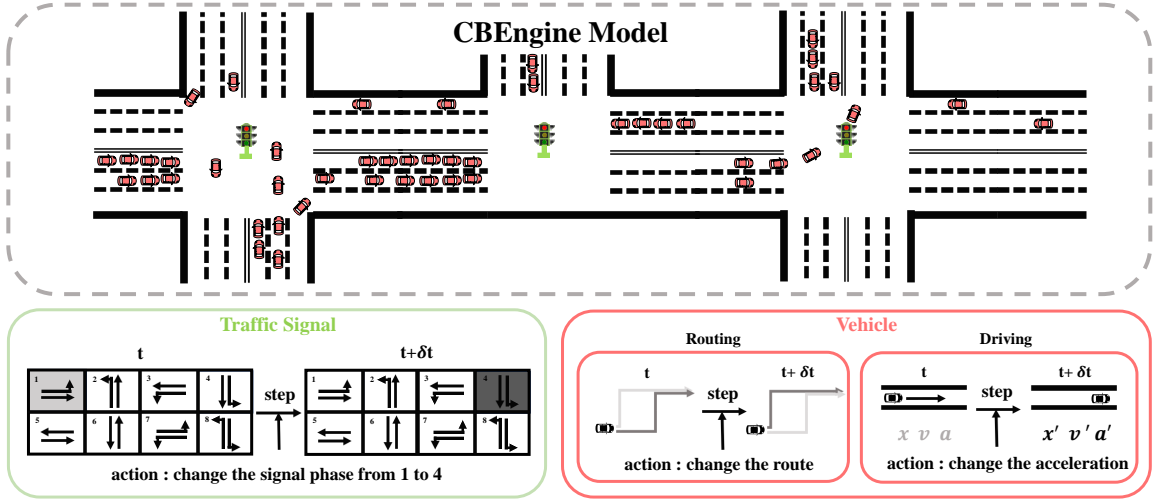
CBEngine Model

Traffic Signal

t

1 2 3 4
5 6 7 8

step

t+$\delta$t

1 2 3 4
5 6 7 8

action : change the signal phase from 1 to 4

Vehicle

Routing

t

step

t+ $\delta$t

action : change the route

Driving

t

step

t+ $\delta$t

$x$ $v$ $a$

$x'$ $v'$ $a'$

action : change the acceleration